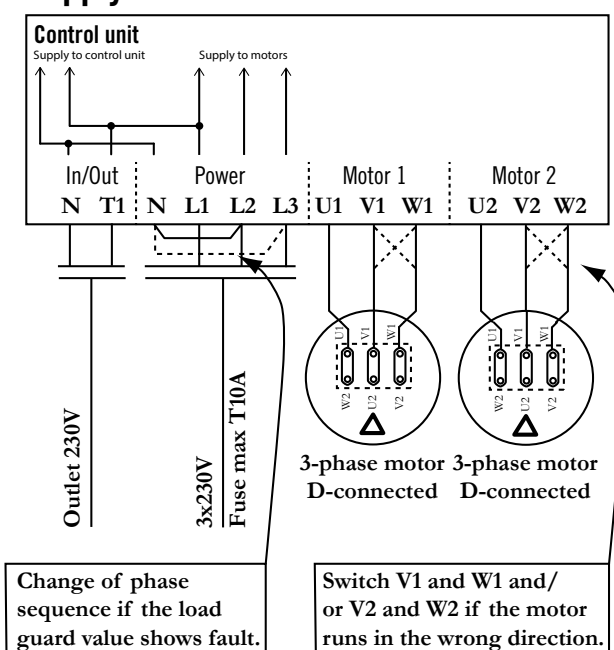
Control unit
Supply to control unit
Supply to motors

In/Out
N T1
Power
N L1 L2 L3
Motor 1
U1 V1 W1
Motor 2
U2 V2 W2

U1 V1 W1
W2 U2 V2

U1 V1 W1
W2 U2 V2

Outlet 230V
3x230V
Fuse max T10A

3-phase motor
D-connected
3-phase motor
D-connected

Change of phase sequence if the load guard value shows fault.

Switch V1 and W1 and/ or V2 and W2 if the motor runs in the wrong direction.